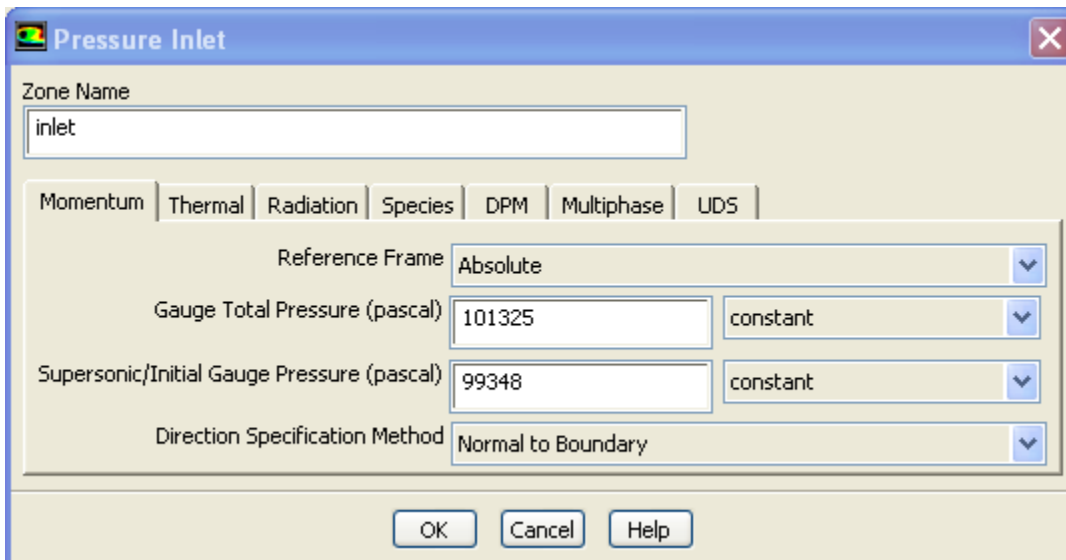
Pressure Inlet

Zone Name
inlet

Momentum | Thermal | Radiation | Species | DPM | Multiphase | UDS

Reference Frame Absolute
Gauge Total Pressure (pascal) 101325 constant
Supersonic/Initial Gauge Pressure (pascal) 99348 constant
Direction Specification Method Normal to Boundary

OK Cancel Help